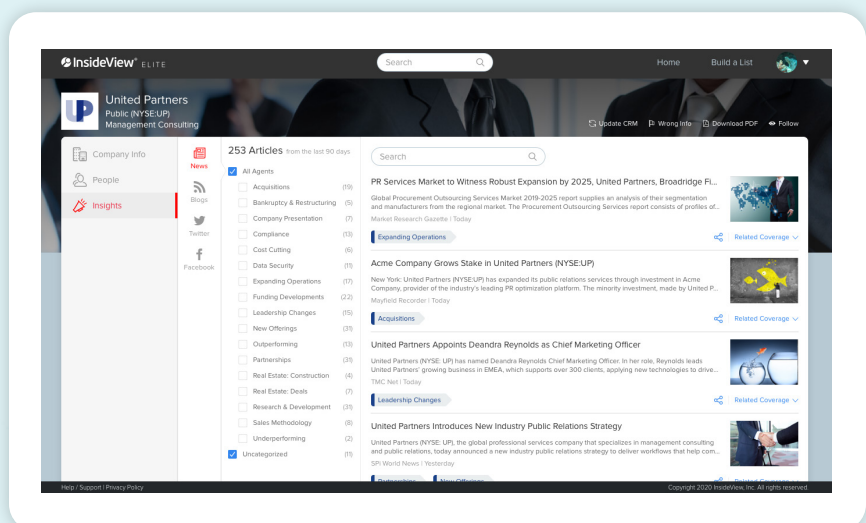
InsideView® ELITE

Search

Home Build a List

UP

United Partners
Public (NYSE:UP)
Management Consulting

Update CRM Wrong Info Download PDF Follow

Company Info
People
Insights

News
Blogs
Twitter
Facebook

253 Articles from the last 90 days

All Agents
Acquisitions (19)
Bankruptcy & Restructuring (5)
Company Presentation (7)
Compliance (13)
Cost Cutting (6)
Data Security (11)
Expanding Operations (17)
Funding Developments (22)
Leadership Changes (15)
New Offerings (31)
Outperforming (13)
Partnerships (31)
Real Estate: Construction (4)
Real Estate: Deals (7)
Research & Development (31)
Sales Methodology (8)
Underperforming (2)
Uncategorized (11)

Search

PR Services Market to Witness Robust Expansion by 2025, United Partners, Broadridge Fi...
Global Procurement Outsourcing Services Market 2019-2025 report supplies an analysis of their segmentation and manufacturers from the regional market. The Procurement Outsourcing Services report consists of profiles of...
Market Research Gazette | Today
Expanding Operations
Related Coverage

Acme Company Grows Stake in United Partners (NYSE:UP)
New York: United Partners (NYSE:UP) has expanded its public relations services through investment in Acme Company, provider of the industry's leading PR optimization platform. The minority investment, made by United P...
Mayfield Recorder | Today
Acquisitions
Related Coverage

United Partners Appoints Deandra Reynolds as Chief Marketing Officer
United Partners (NYSE: UP) has named Deandra Reynolds Chief Marketing Officer. In her role, Reynolds leads United Partners' growing business in EMEA, which supports over 300 clients, applying new technologies to drive...
TMC Net | Today
Leadership Changes
Related Coverage

United Partners Introduces New Industry Public Relations Strategy
United Partners (NYSE: UP), the global professional services company that specializes in management consulting and public relations, today announced a new industry public relations strategy to deliver workflows that help com...
SPI World News | Yesterday
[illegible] New Offerings
Related Coverage

Help / Support | Privacy Policy
Copyright 2020 InsideView, Inc. All rights reserved